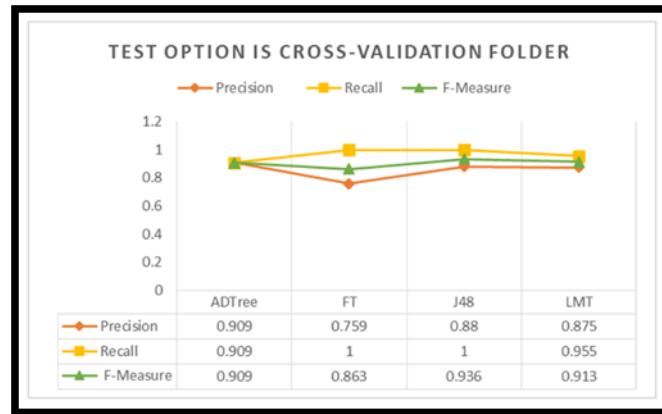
TEST OPTION IS CROSS-VALIDATION FOLDER

Precision Recall F-Measure

1.2
1
0.8
0.6
0.4
0.2
0

| | ADTree | FT | J48 | LMT |
|---|---|---|---|---|
| Precision | 0.909 | 0.759 | 0.88 | 0.875 |
| Recall | 0.909 | 1 | 1 | 0.955 |
| F-Measure | 0.909 | 0.863 | 0.936 | 0.913 |